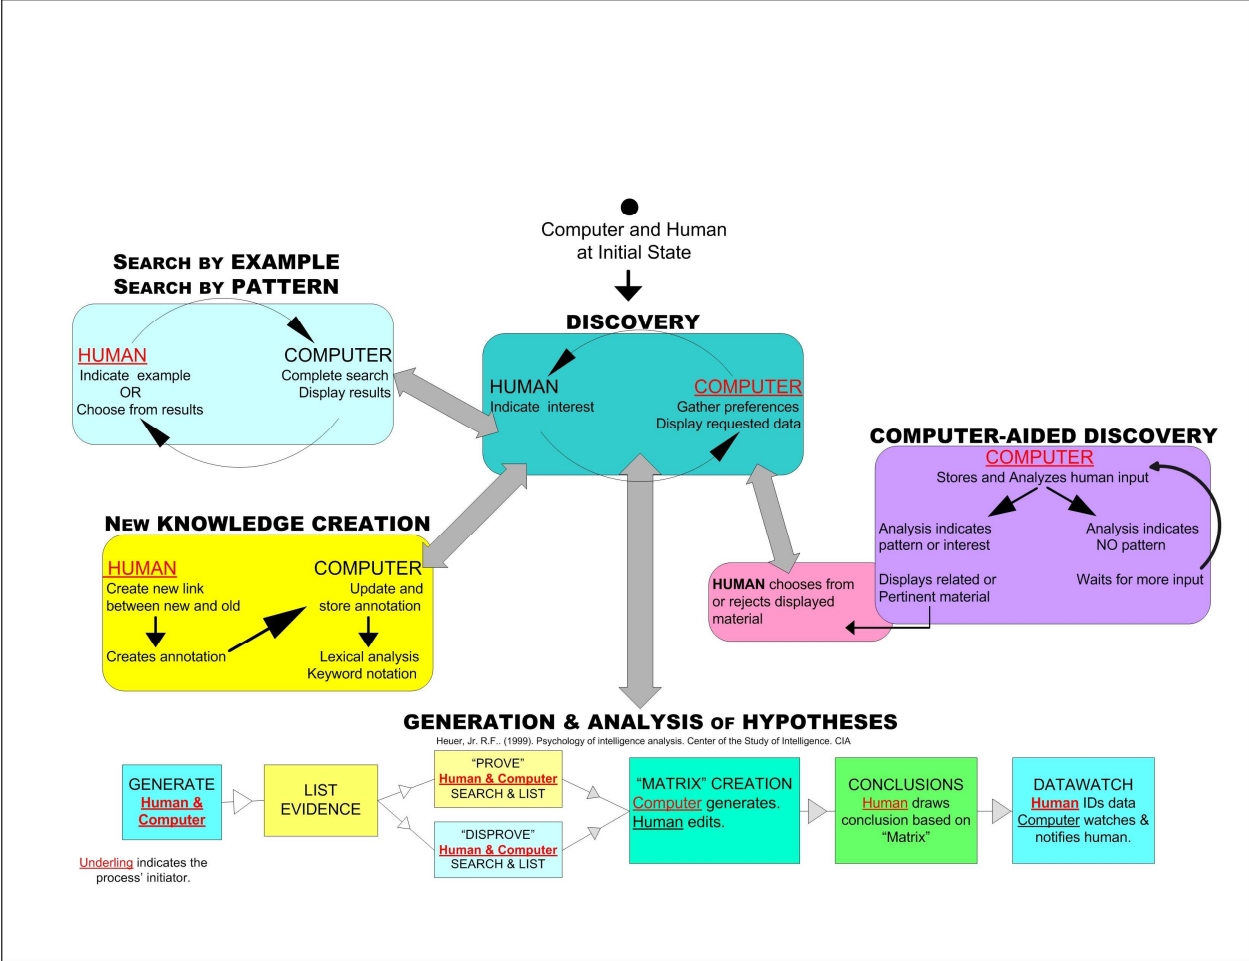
Computer and Human at Initial State

SEARCH BY EXAMPLE
SEARCH BY PATTERN

HUMAN
Indicate example
OR
Choose from results

COMPUTER
Complete search
Display results

DISCOVERY

HUMAN
Indicate interest

COMPUTER
Gather preferences
Display requested data

COMPUTER-AIDED DISCOVERY

COMPUTER
Stores and Analyzes human input

Analysis indicates pattern or interest

Analysis indicates NO pattern

Displays related or Pertinent material

Waits for more input

HUMAN chooses from or rejects displayed material

NEW KNOWLEDGE CREATION

HUMAN
Create new link between new and old

Creates annotation

COMPUTER
Update and store annotation

Lexical analysis
Keyword notation

GENERATION & ANALYSIS OF HYPOTHESES

Heuer, Jr. R.F.. (1999). Psychology of intelligence analysis. Center of the Study of Intelligence. CIA

GENERATE
Human & Computer

LIST EVIDENCE

"PROVE"
Human & Computer
SEARCH & LIST

"DISPROVE"
Human & Computer
SEARCH & LIST

"MATRIX" CREATION
Computer generates.
Human edits.

CONCLUSIONS
Human draws conclusion based on "Matrix"

DATAWATCH
Human IDs data
Computer watches & notifies human.

Underling indicates the process' initiator.